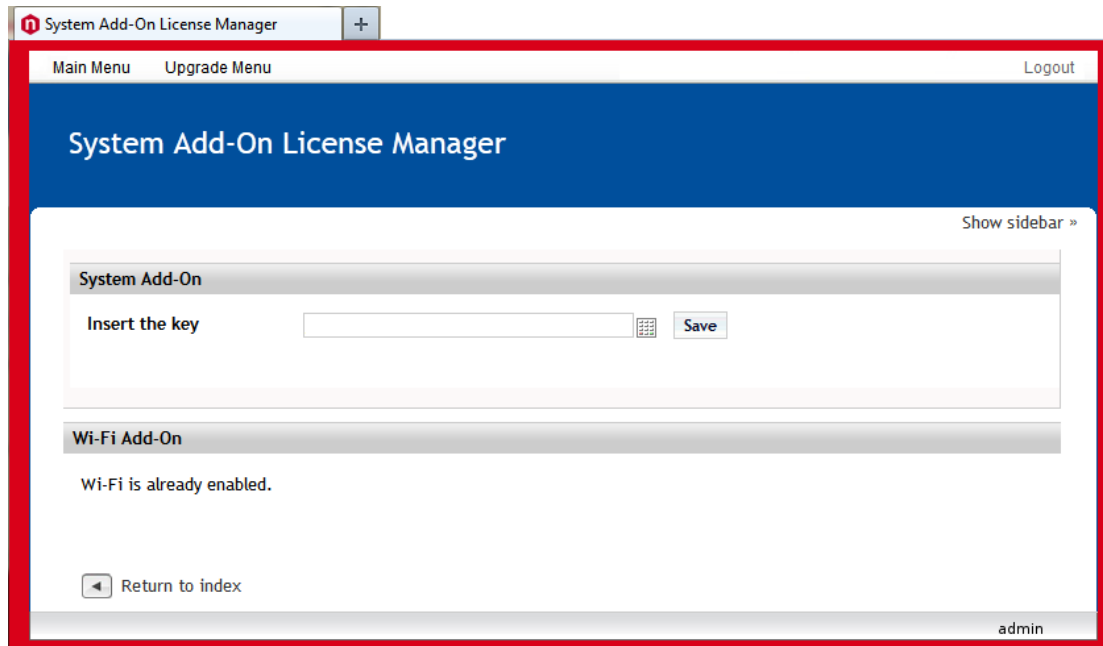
System Add-On License Manager
+

Main Menu
Upgrade Menu
Logout

System Add-On License Manager

Show sidebar »

System Add-On

Insert the key
Save

Wi-Fi Add-On

Wi-Fi is already enabled.

Return to index

admin